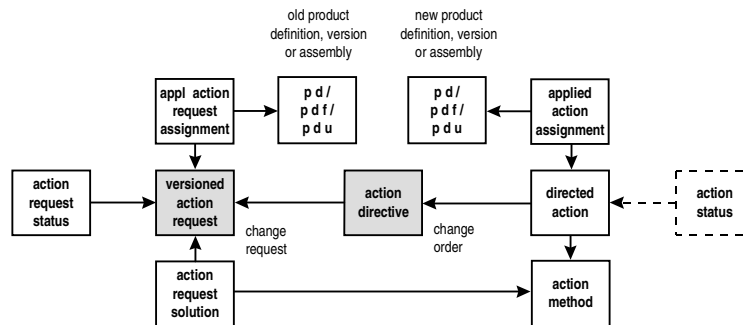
old product definition, version or assembly

new product definition, version or assembly

appl action request assignment

p d / p d f / p d u

p d / p d f / p d u

applied action assignment

action request status

versioned action request

action directive

directed action

action status

change request

change order

action request solution

action method